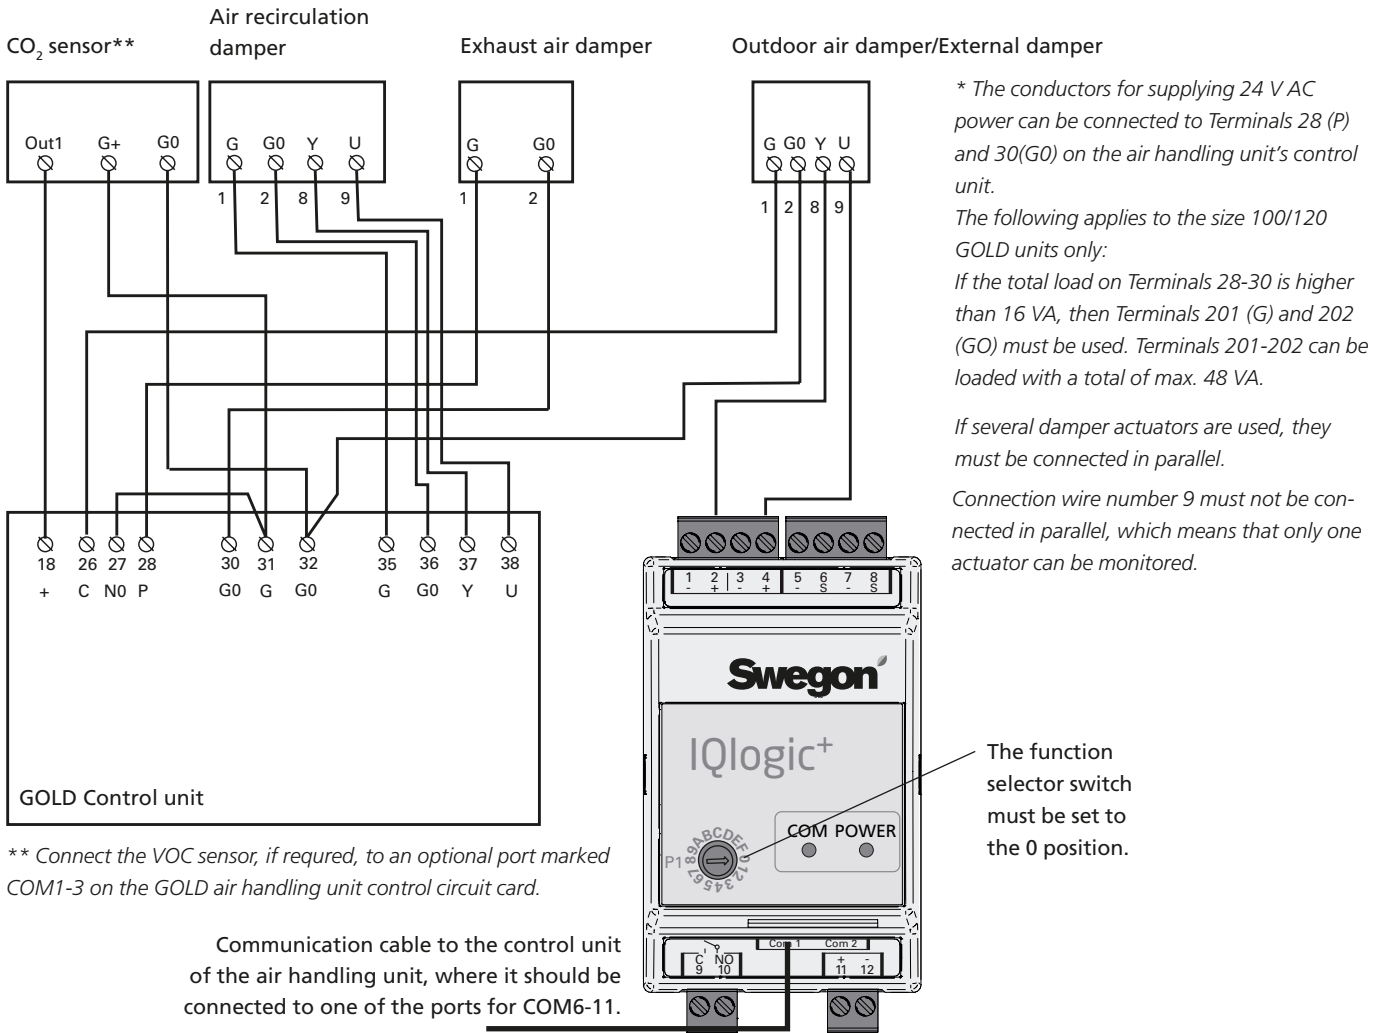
$CO_2$ sensor**

Air recirculation damper

Exhaust air damper

Outdoor air damper/External damper

Out1 G+ G0

G G0 Y U
1 2 8 9

G G0
1 2

G G0 Y U
1 2 8 9

* The conductors for supplying 24 V AC power can be connected to Terminals 28 (P) and 30(G0) on the air handling unit's control unit.
The following applies to the size 100/120 GOLD units only:
If the total load on Terminals 28-30 is higher than 16 VA, then Terminals 201 (G) and 202 (GO) must be used. Terminals 201-202 can be loaded with a total of max. 48 VA.

If several damper actuators are used, they must be connected in parallel.

Connection wire number 9 must not be connected in parallel, which means that only one actuator can be monitored.

18 26 27 28 30 31 32 35 36 37 38
+ C N0 P G0 G G0 G G0 Y U

GOLD Control unit

** Connect the VOC sensor, if requred, to an optional port marked COM1-3 on the GOLD air handling unit control circuit card.

1 2 3 4 5 6 7 8
- + - + - S - S

Swegon

IQlogic+

COM POWER

P1 0123456789ABCDEF

The function selector switch must be set to the 0 position.

Com 1 Com 2
C NO
9 10
+ -
11 12

Communication cable to the control unit of the air handling unit, where it should be connected to one of the ports for COM6-11.